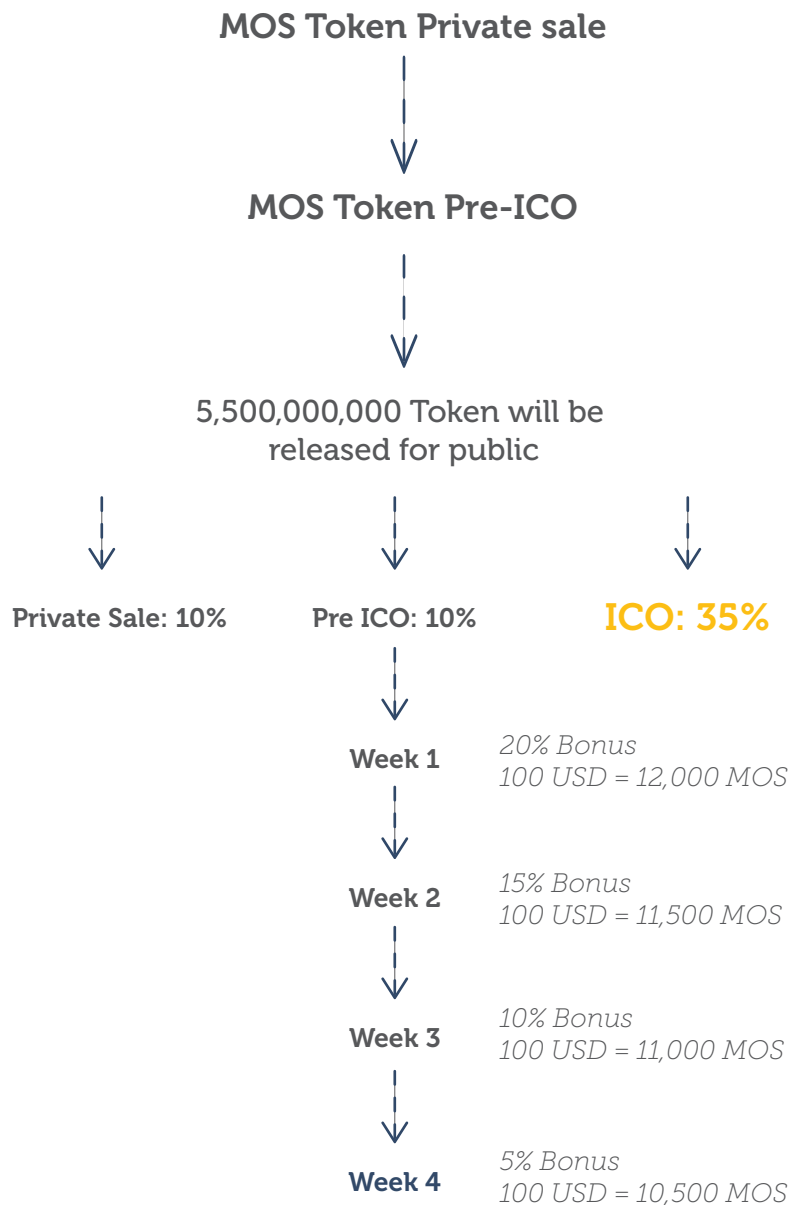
MOS Token Private sale

MOS Token Pre-ICO

5,500,000,000 Token will be released for public

Private Sale: 10%

Pre ICO: 10%

ICO: 35%

Week 1
20% Bonus
100 USD = 12,000 MOS

Week 2
15% Bonus
100 USD = 11,500 MOS

Week 3
10% Bonus
100 USD = 11,000 MOS

Week 4
5% Bonus
100 USD = 10,500 MOS